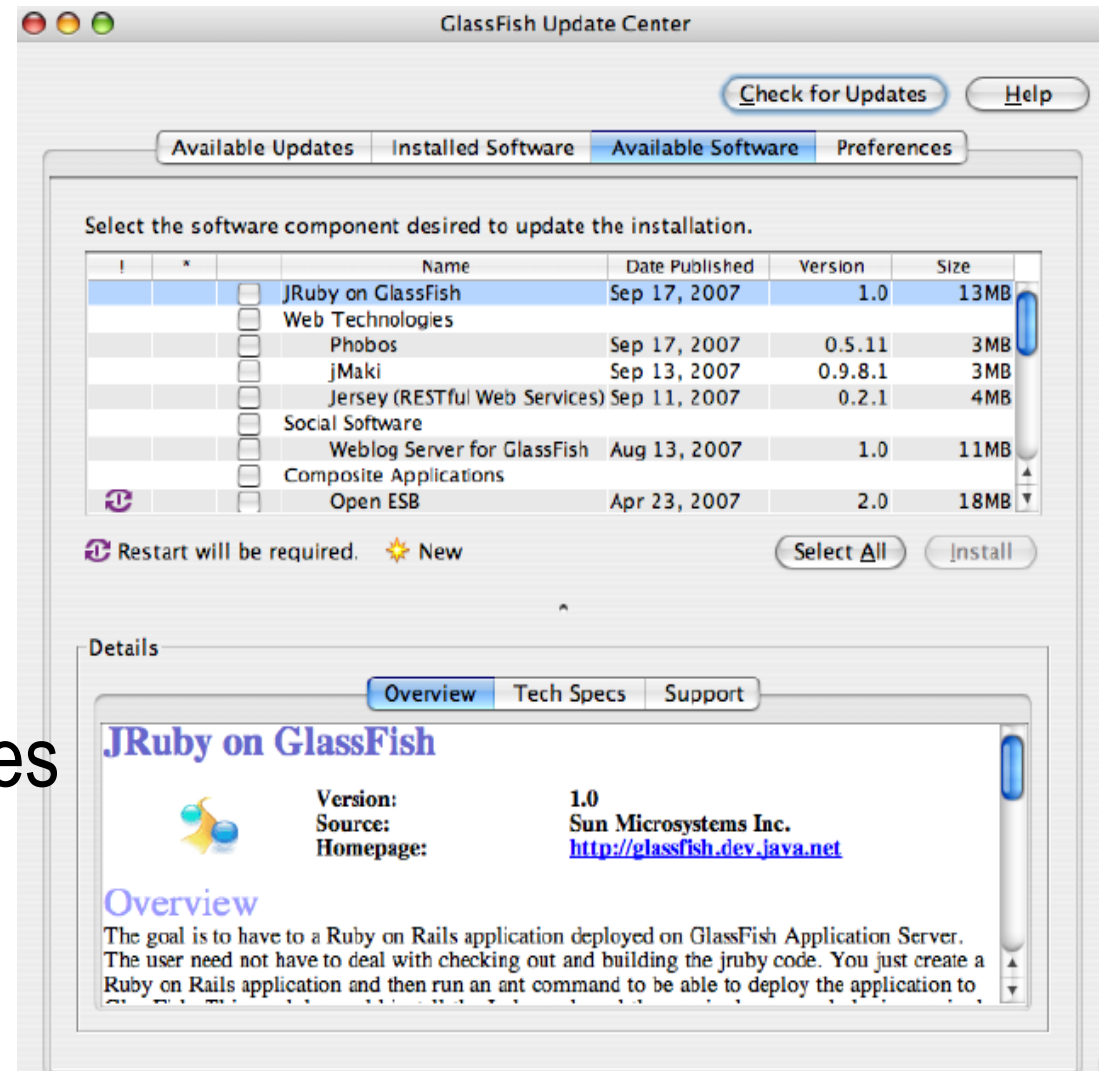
GlassFish Update Center

Check for Updates Help

Available Updates | Installed Software | Available Software | Preferences

Select the software component desired to update the installation.

| ! | * | | Name | Date Published | Version | Size |
|---|---|---|---|---|---|---|
| | | | JRuby on GlassFish | Sep 17, 2007 | 1.0 | 13MB |
| | | | Web Technologies | | | |
| | | | Phobos | Sep 17, 2007 | 0.5.11 | 3MB |
| | | | jMaki | Sep 13, 2007 | 0.9.8.1 | 3MB |
| | | | Jersey (RESTful Web Services) | Sep 11, 2007 | 0.2.1 | 4MB |
| | | | Social Software | | | |
| | | | Weblog Server for GlassFish | Aug 13, 2007 | 1.0 | 11MB |
| | | | Composite Applications | | | |
| | | | Open ESB | Apr 23, 2007 | 2.0 | 18MB |

Restart will be required. New

Select All Install

Details

Overview | Tech Specs | Support

es

JRuby on GlassFish

Version: 1.0
Source: Sun Microsystems Inc.
Homepage: http://glassfish.dev.java.net

Overview

The goal is to have to a Ruby on Rails application deployed on GlassFish Application Server. The user need not have to deal with checking out and building the jruby code. You just create a Ruby on Rails application and then run an ant command to be able to deploy the application to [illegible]